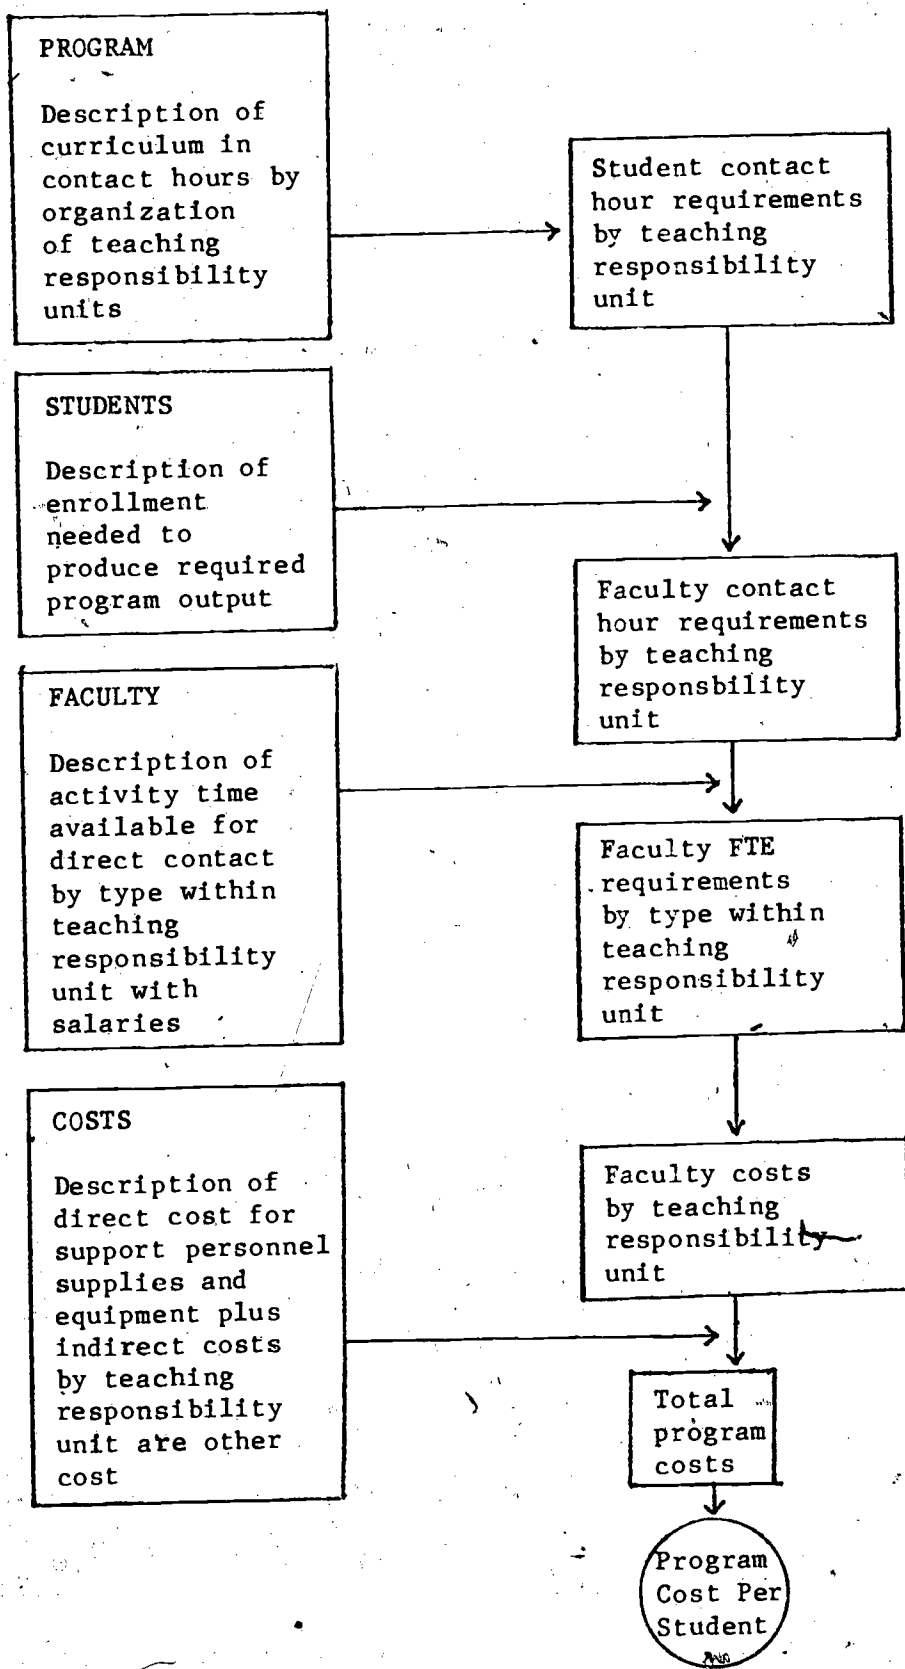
PROGRAM

Description of curriculum in contact hours by organization of teaching responsibility units

Student contact hour requirements by teaching responsibility unit

STUDENTS

Description of enrollment needed to produce required program output

Faculty contact hour requirements by teaching responsbility unit

FACULTY

Description of activity time available for direct contact by type within teaching responsibility unit with salaries

Faculty FTE requirements by type within teaching responsibility unit

COSTS

Description of direct cost for support personnel supplies and equipment plus indirect costs by teaching responsibility unit are other cost

Faculty costs by teaching responsibility unit

Total program costs

Program Cost Per Student